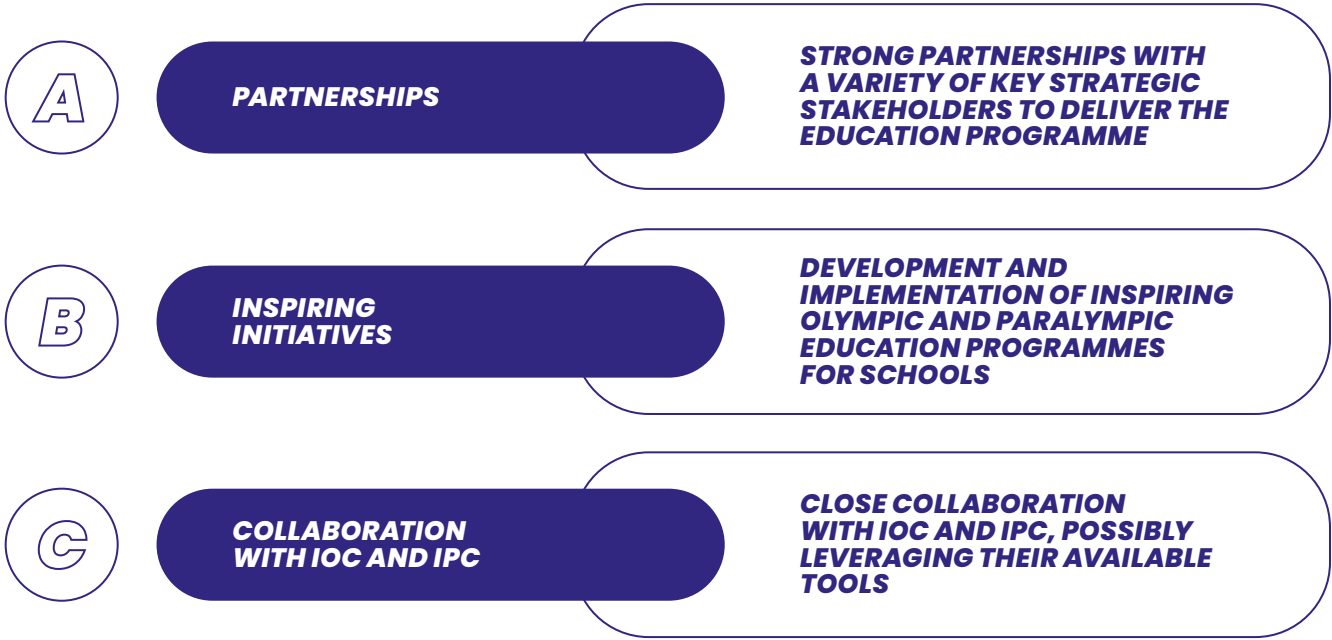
A

PARTNERSHIPS

STRONG PARTNERSHIPS WITH A VARIETY OF KEY STRATEGIC STAKEHOLDERS TO DELIVER THE EDUCATION PROGRAMME

B

INSPIRING INITIATIVES

DEVELOPMENT AND IMPLEMENTATION OF INSPIRING OLYMPIC AND PARALYMPIC EDUCATION PROGRAMMES FOR SCHOOLS

C

COLLABORATION WITH IOC AND IPC

CLOSE COLLABORATION WITH IOC AND IPC, POSSIBLY LEVERAGING THEIR AVAILABLE TOOLS